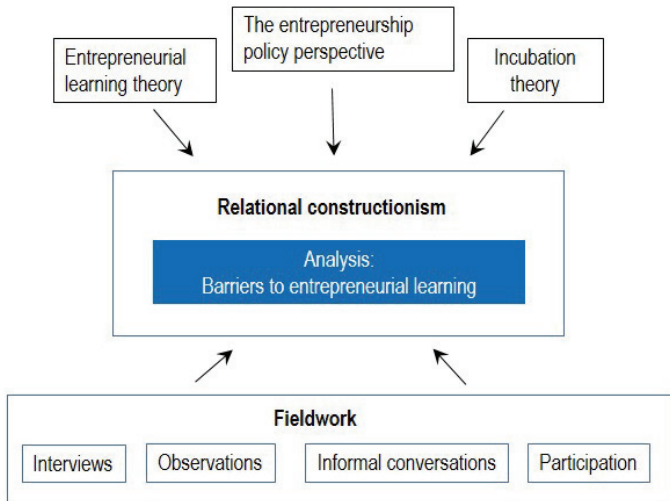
Entrepreneurial learning theory

The entrepreneurship policy perspective

Incubation theory

Relational constructionism

Analysis:
Barriers to entrepreneurial learning

Fieldwork

Interviews

Observations

Informal conversations

Participation